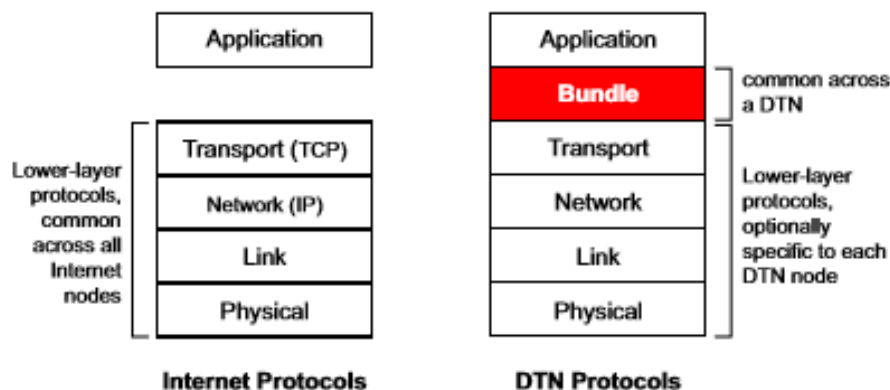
Application

Lower-layer protocols, common across all Internet nodes

Transport (TCP)

Network (IP)

Link

Physical

Internet Protocols

Application

Bundle

common across a DTN

Transport

Network

Link

Physical

Lower-layer protocols, optionally specific to each DTN node

DTN Protocols